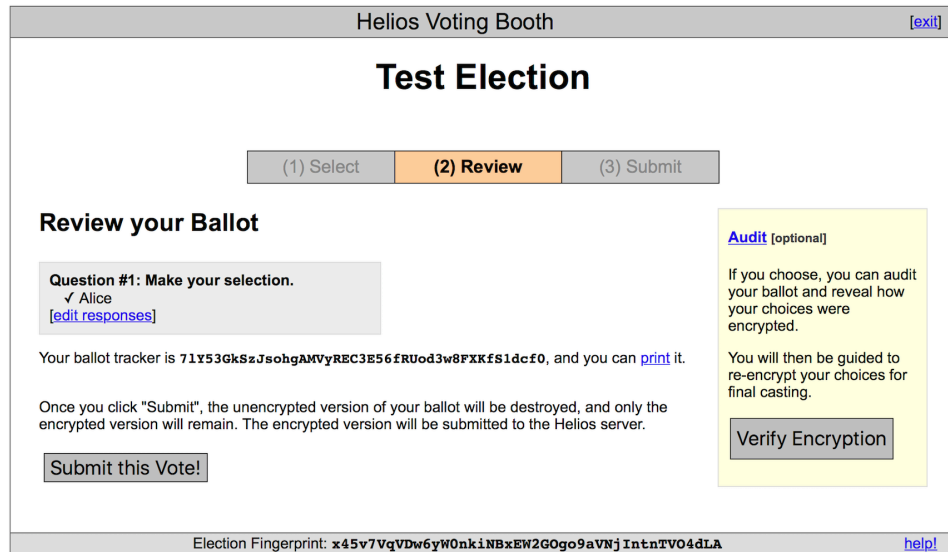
Helios Voting Booth

[exit]

Test Election

| (1) Select | (2) Review | (3) Submit |
|---|---|---|

Review your Ballot

Question #1: Make your selection.
✓ Alice
[edit responses]

Your ballot tracker is 7lY53GkSzJsohgAMVyREC3E56fRUod3w8FXKfS1dcf0, and you can print it.

Once you click "Submit", the unencrypted version of your ballot will be destroyed, and only the encrypted version will remain. The encrypted version will be submitted to the Helios server.

Submit this Vote!

Audit [optional]

If you choose, you can audit your ballot and reveal how your choices were encrypted.

You will then be guided to re-encrypt your choices for final casting.

Verify Encryption

Election Fingerprint: x45v7VqVDw6yWOnkiNBxEW2GOgo9aVNjIntnTVO4dLA

help!